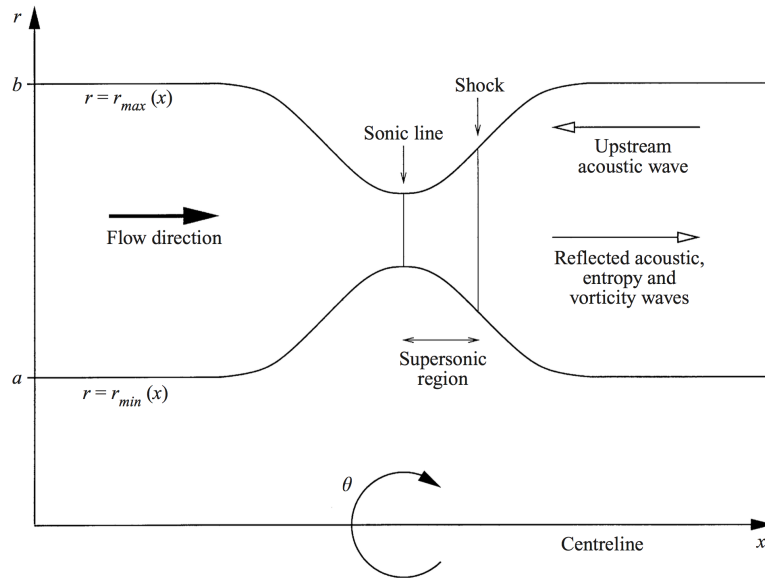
$r$

$b$

$r = r_{max}(x)$

Shock

Sonic line

Upstream acoustic wave

Flow direction

Reflected acoustic, entropy and vorticity waves

Supersonic region

$a$

$r = r_{min}(x)$

$\theta$

Centreline

$x$